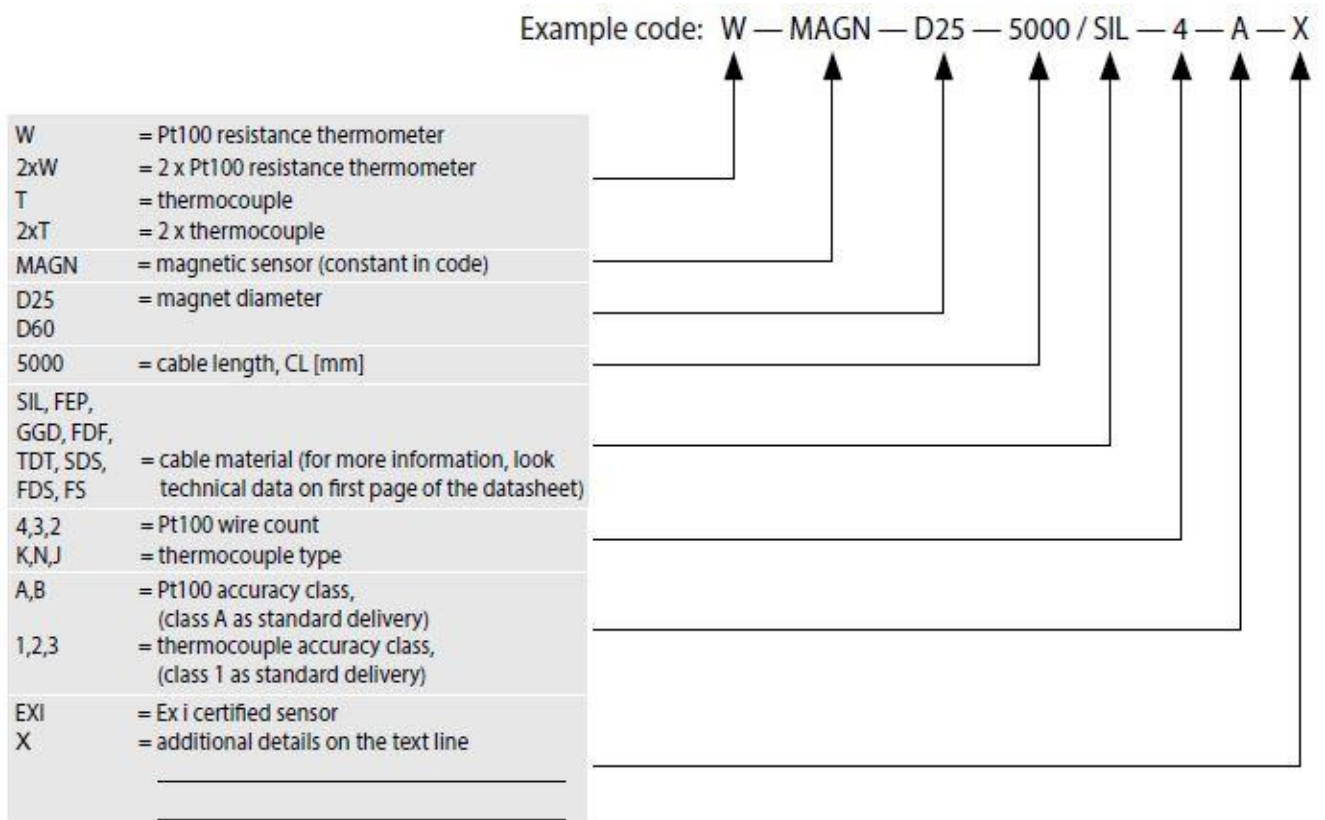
Example code: W — MAGN — D25 — 5000 / SIL — 4 — A — X

W = Pt100 resistance thermometer
2xW = 2 x Pt100 resistance thermometer
T = thermocouple
2xT = 2 x thermocouple

MAGN = magnetic sensor (constant in code)

D25
D60 = magnet diameter

5000 = cable length, CL [mm]

SIL, FEP, GGD, FDF, TDT, SDS, FDS, FS = cable material (for more information, look technical data on first page of the datasheet)

4,3,2 = Pt100 wire count
K,N,J = thermocouple type

A,B = Pt100 accuracy class, (class A as standard delivery)
1,2,3 = thermocouple accuracy class, (class 1 as standard delivery)

EXI = Ex i certified sensor
X = additional details on the text line